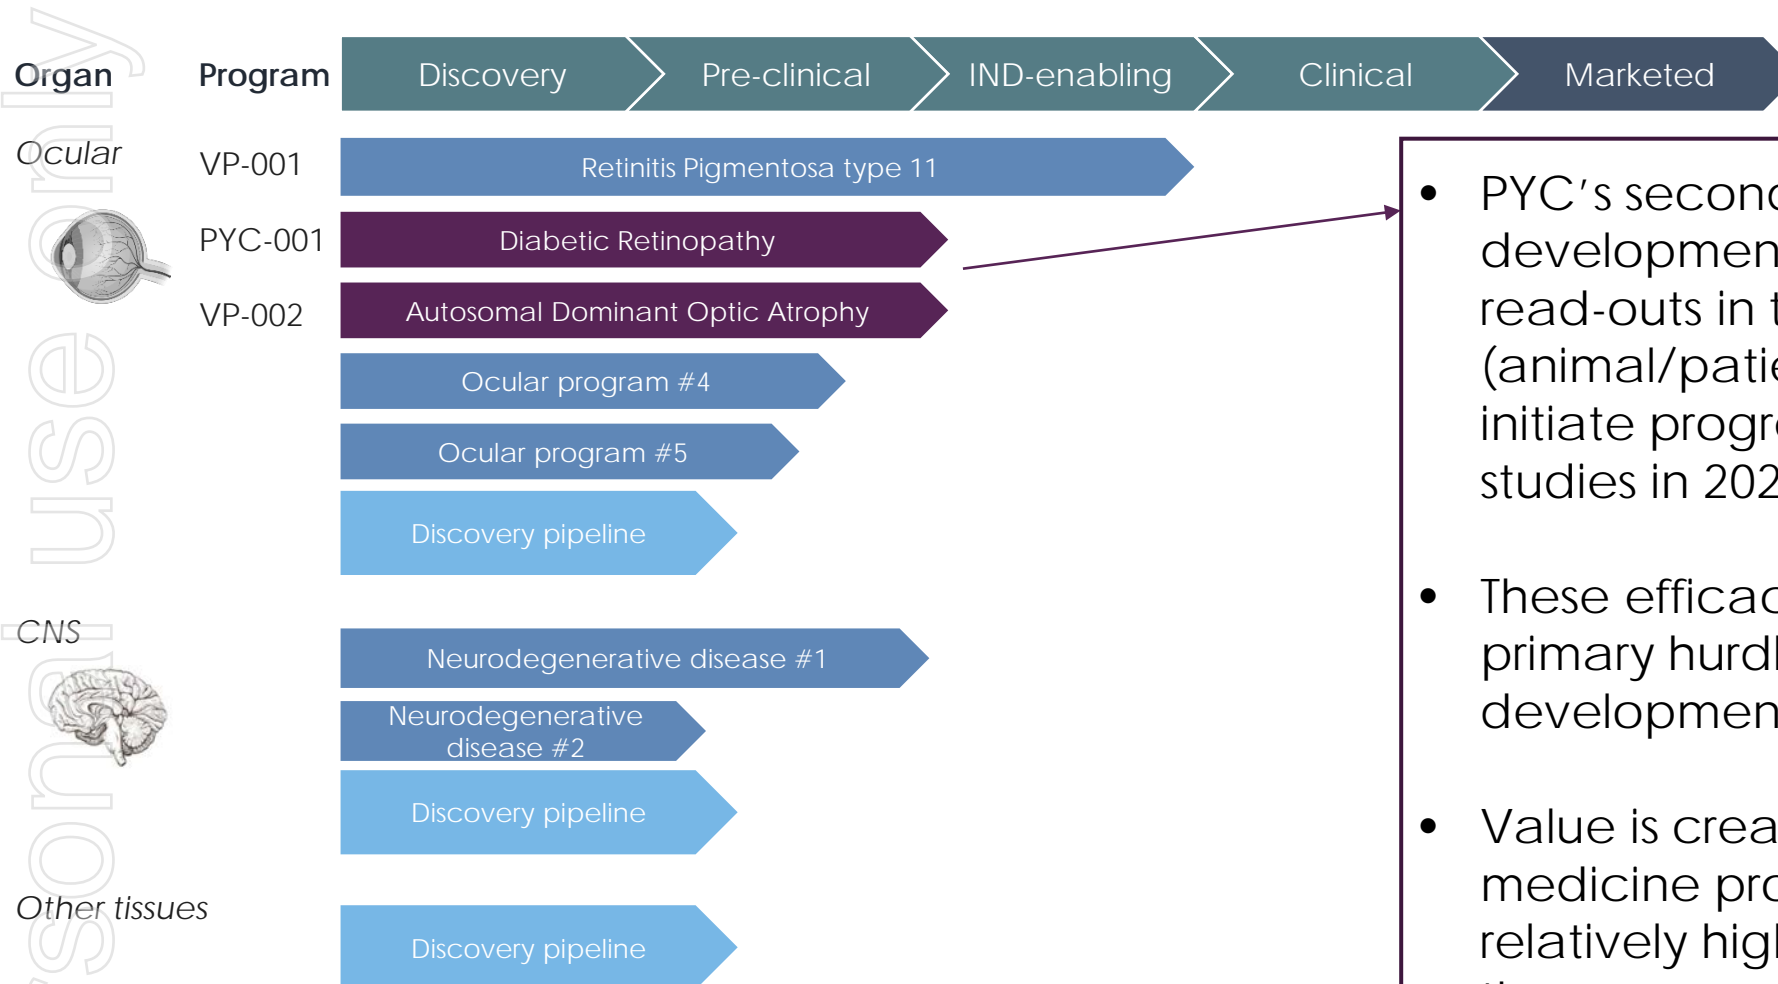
Organ

Program

| Discovery | Pre-clinical | IND-enabling | Clinical | Marketed |
|---|---|---|---|---|

Ocular

VP-001 Retinitis Pigmentosa type 11

PYC-001 Diabetic Retinopathy

VP-002 Autosomal Dominant Optic Atrophy

Ocular program #4

Ocular program #5

Discovery pipeline

CNS

Neurodegenerative disease #1

Neurodegenerative disease #2

Discovery pipeline

Other tissues

Discovery pipeline

• PYC's secon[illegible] developmen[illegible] read-outs in t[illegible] (animal/patie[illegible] initiate progr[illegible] studies in 202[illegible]

• These efficac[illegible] primary hurdl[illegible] developmen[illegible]

• Value is crea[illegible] medicine pro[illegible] relatively higl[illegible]

sonal use only